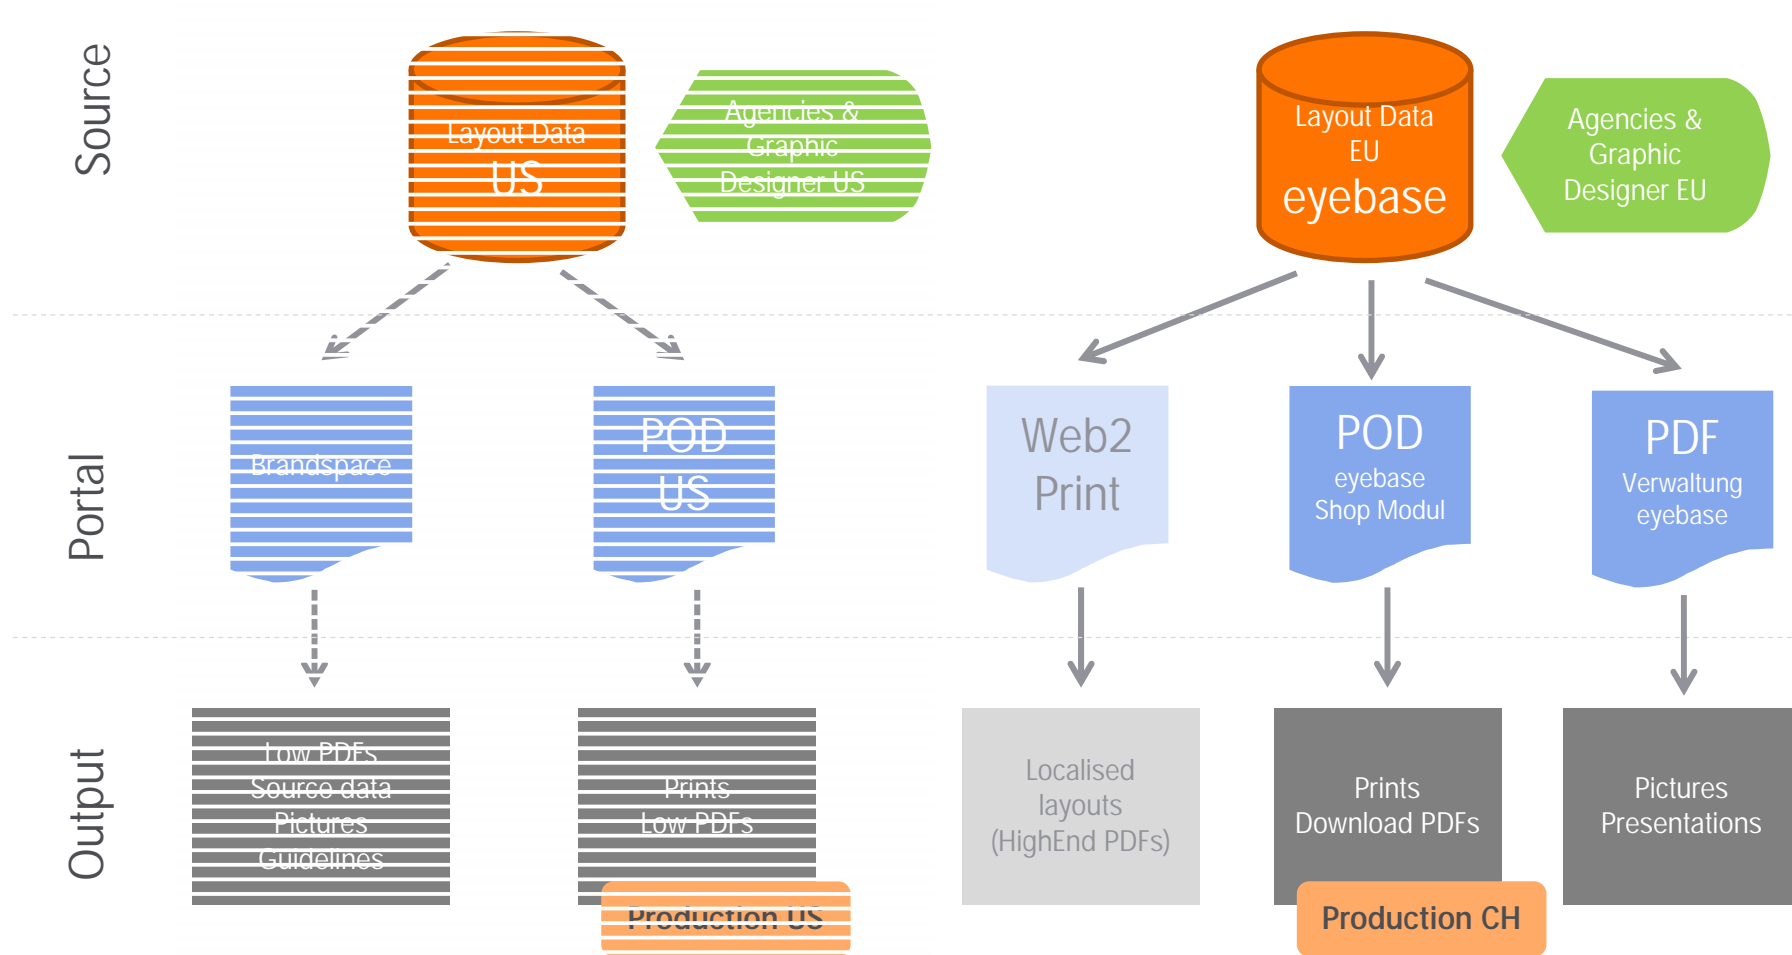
Source

Layout Data US

Agencies & Graphic Designer US

Layout Data EU eyebase

Agencies & Graphic Designer EU

Portal

Brandspace

POD US

Web2 Print

POD eyebase Shop Modul

PDF Verwaltung eyebase

Output

Low PDFs Source data Pictures Guidelines

Prints Low PDFs

Production US

Localised layouts (HighEnd PDFs)

Prints Download PDFs

Production CH

Pictures Presentations